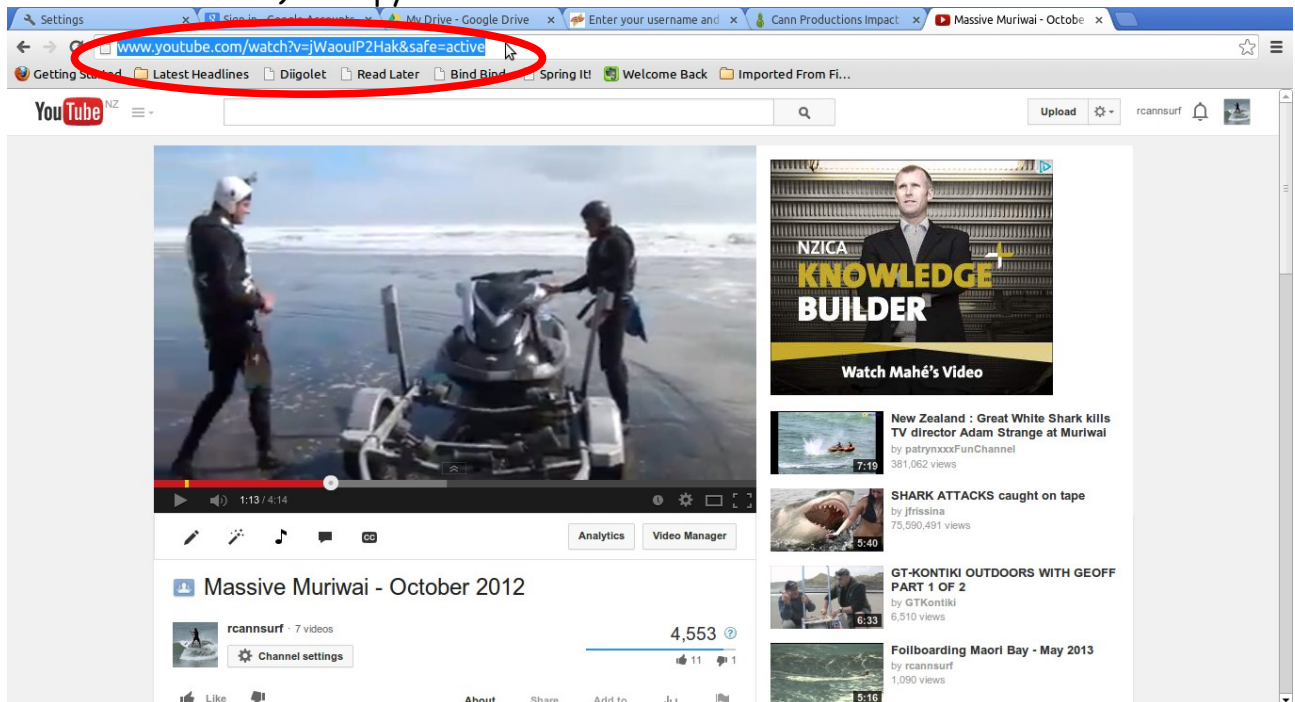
Settings ×
Sign in - Google Accounts ×
My Drive - Google Drive ×
Enter your username and ×
Cann Productions Impact ×
Massive Muriwai - Octobe ×

www.youtube.com/watch?v=jWaouIP2Hak&safe=active

Getting Started
Latest Headlines
Diigolet
Read Later
Bind Bind
Spring It!
Welcome Back
Imported From Fi...

YouTube NZ

Upload
rcannsurf

1:13 / 4:14

Analytics
Video Manager

Massive Muriwai - October 2012

rcannsurf · 7 videos
Channel settings
4,553
11 1

Like
About
Share
Add to

NZICA
KNOWLEDGE BUILDER
Watch Mahé's Video

New Zealand : Great White Shark kills TV director Adam Strange at Muriwai
by patrynxxxFunChannel
381,062 views
7:19

SHARK ATTACKS caught on tape
by jfrissina
75,590,491 views
5:40

GT-KONTIKI OUTDOORS WITH GEOFF PART 1 OF 2
by GTKontiki
6,510 views
6:33

Foilboarding Maori Bay - May 2013
by rcannsurf
1,090 views
5:16